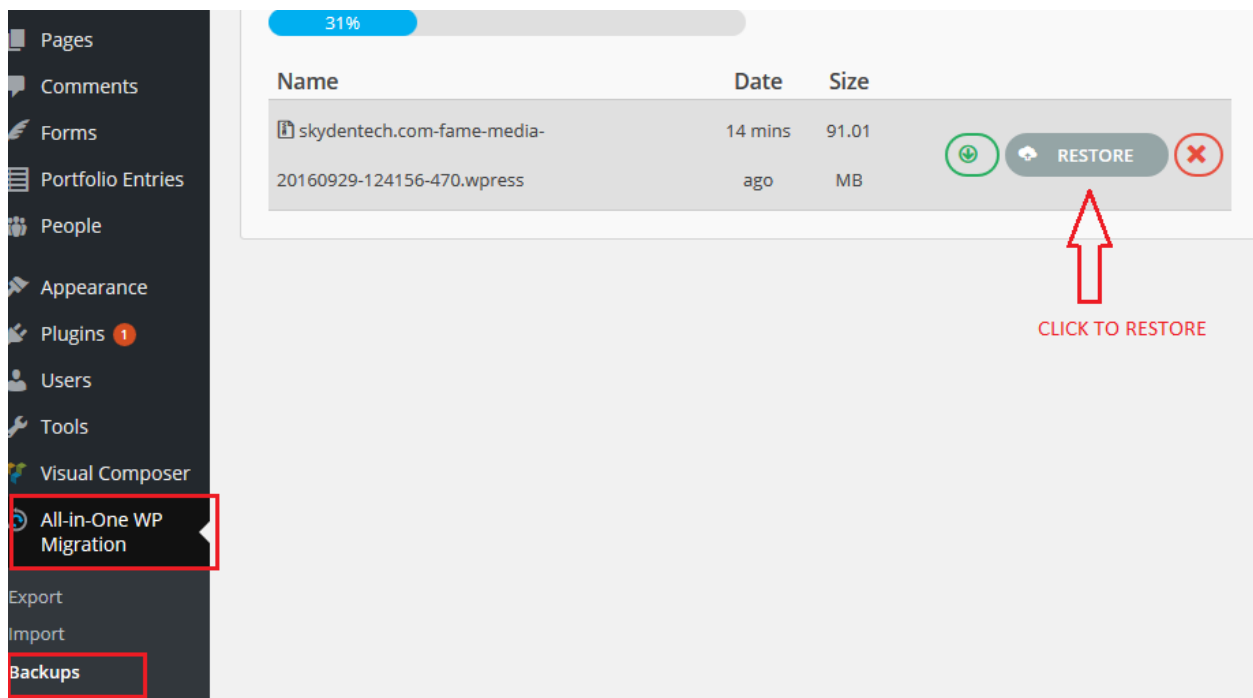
Pages
Comments
Forms
Portfolio Entries
People
Appearance
Plugins 1
Users
Tools
Visual Composer
All-in-One WP Migration
Export
Import
Backups

31%

| Name | Date | Size |
|---|---|---|
| skydentech.com-fame-media-20160929-124156-470.wpress | 14 mins ago | 91.01 MB |

RESTORE

CLICK TO RESTORE